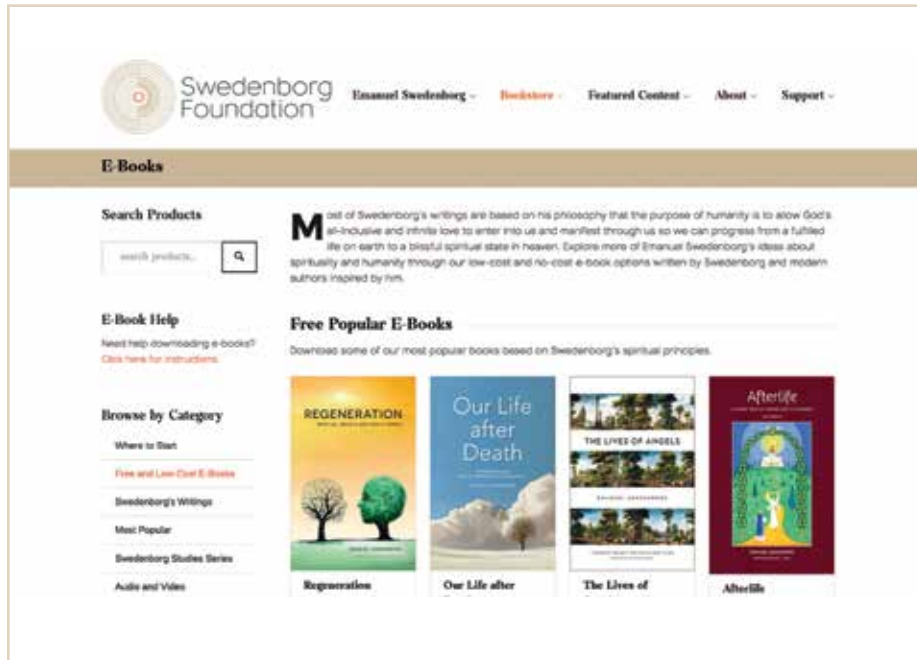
Swedenborg Foundation

Emanuel Swedenborg ⌄ Bookstore ⌄ Featured Content ⌄ About ⌄ Support ⌄

E-Books

Search Products

search products...

E-Book Help

Need help downloading e-books? Click here for instructions

Browse by Category

Where to Start

Free and Low-Cost E-Books

Swedenborg's Writings

Most Popular

Swedenborg Studies Series

Audio and Video

Most of Swedenborg's writings are based on his philosophy that the purpose of humanity is to allow God's all-inclusive and infinite love to enter into us and manifest through us so we can progress from a fulfilled life on earth to a blissful spiritual state in heaven. Explore more of Emanuel Swedenborg's ideas about spirituality and humanity through our low-cost and no-cost e-book options written by Swedenborg and modern authors inspired by him.

Free Popular E-Books

Download some of our most popular books based on Swedenborg's spiritual principles.

REGENERATION

Our Life after Death

THE LIVES OF ANGELS

Afterlife

Regeneration

Our Life after

The Lives of

Afterlife